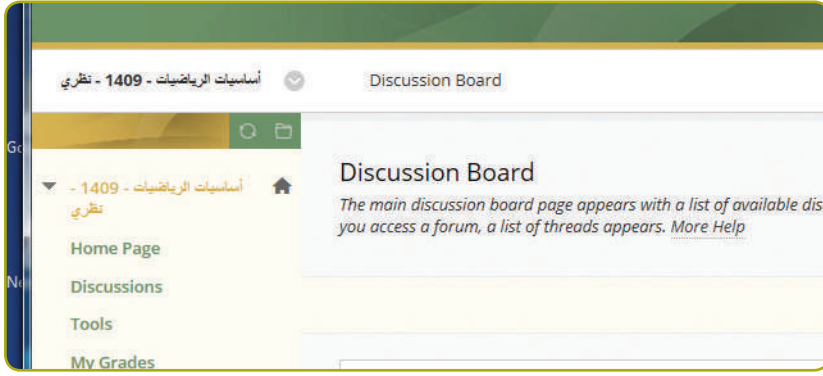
أساسيات الرياضيات - 1409 - نظري

Discussion Board

Go

Ne

أساسيات الرياضيات - 1409 - نظري

Home Page

Discussions

Tools

My Grades

Discussion Board

The main discussion board page appears with a list of available dis you access a forum, a list of threads appears. More Help